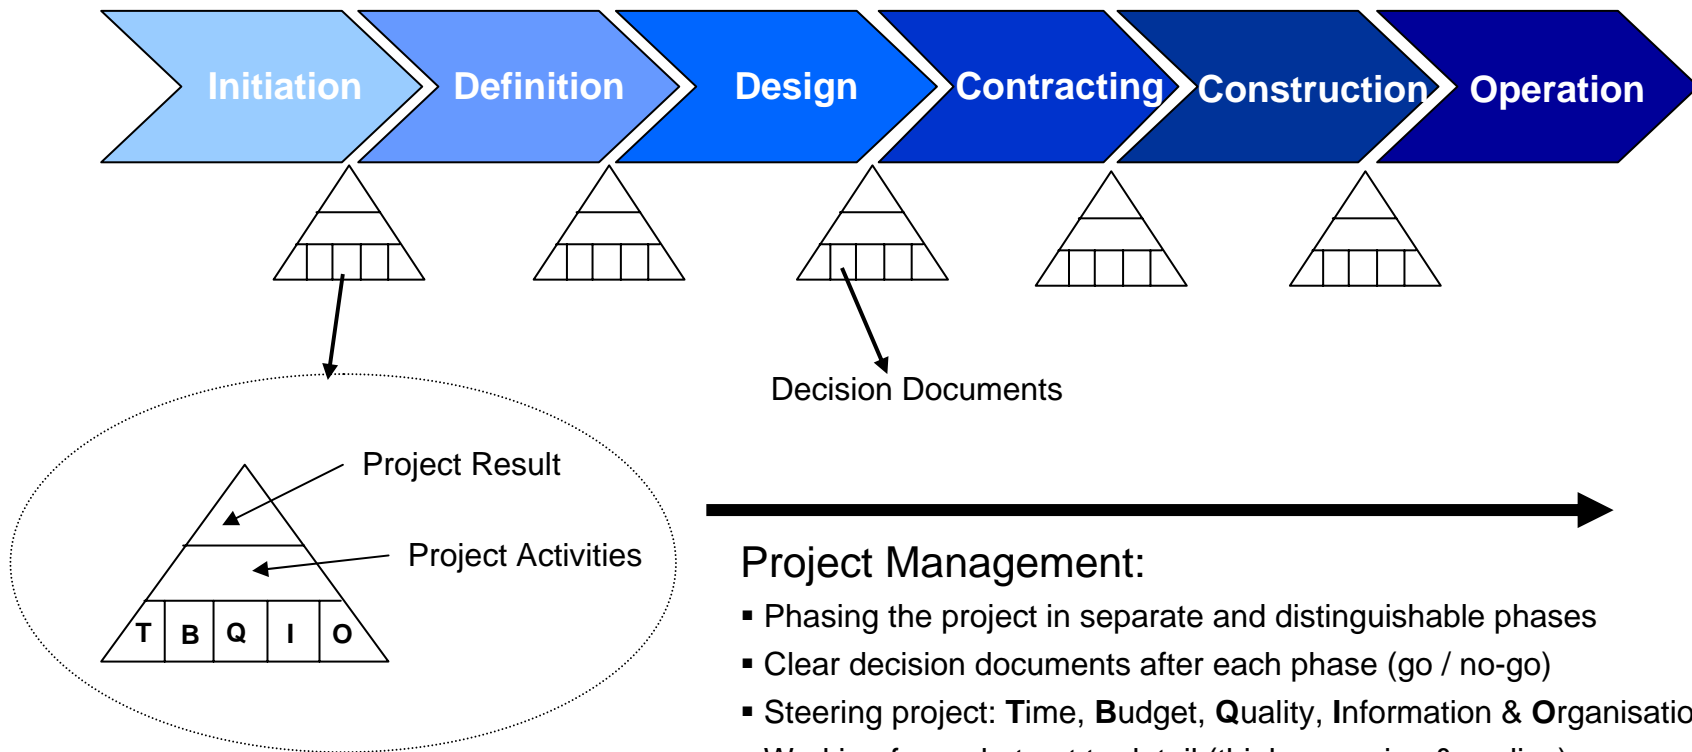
Initiation Definition Design Contracting Construction Operation

Decision Documents

Project Result

Project Activities

| T | B | Q | I | O |
|---|---|---|---|---|

Project Management:

▪ Phasing the project in separate and distinguishable phases

▪ Clear decision documents after each phase (go / no-go)

▪ Steering project: Time, Budget, Quality, Information & Organisatio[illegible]

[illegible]